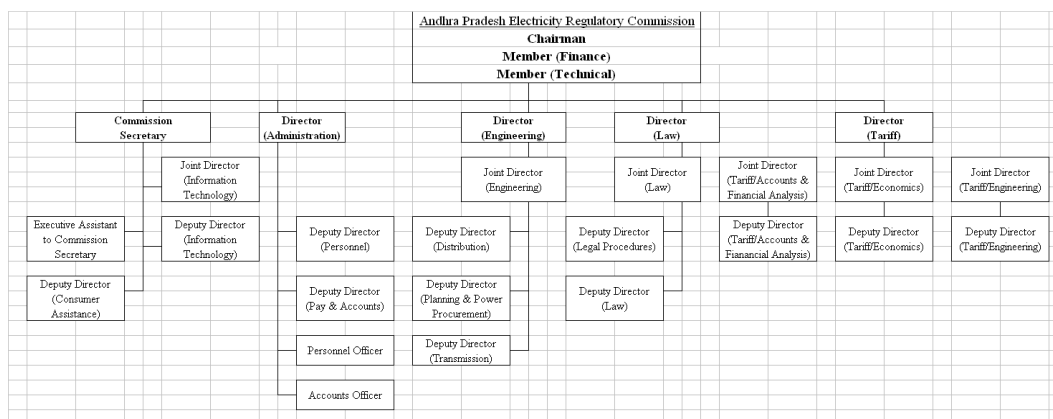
Andhra Pradesh Electricity Regulatory Commission
Chairman
Member (Finance)
Member (Technical)

Commission Secretary

Joint Director (Information Technology)

Executive Assistant to Commission Secretary

Deputy Director (Information Technology)

Deputy Director (Consumer Assistance)

Director (Administration)

Deputy Director (Personnel)

Deputy Director (Pay & Accounts)

Personnel Officer

Accounts Officer

Director (Engineering)

Joint Director (Engineering)

Deputy Director (Distribution)

Deputy Director (Planning & Power Procurement)

Deputy Director (Transmission)

Director (Law)

Joint Director (Law)

Deputy Director (Legal Procedures)

Deputy Director (Law)

Joint Director (Tariff/Accounts & Financial Analysis)

Deputy Director (Tariff/Accounts & Fianancial Analysis)

Director (Tariff)

Joint Director (Tariff/Economics)

Deputy Director (Tariff/Economics)

Joint Director (Tariff/Engineering)

Deputy Director (Tariff/Engineering)